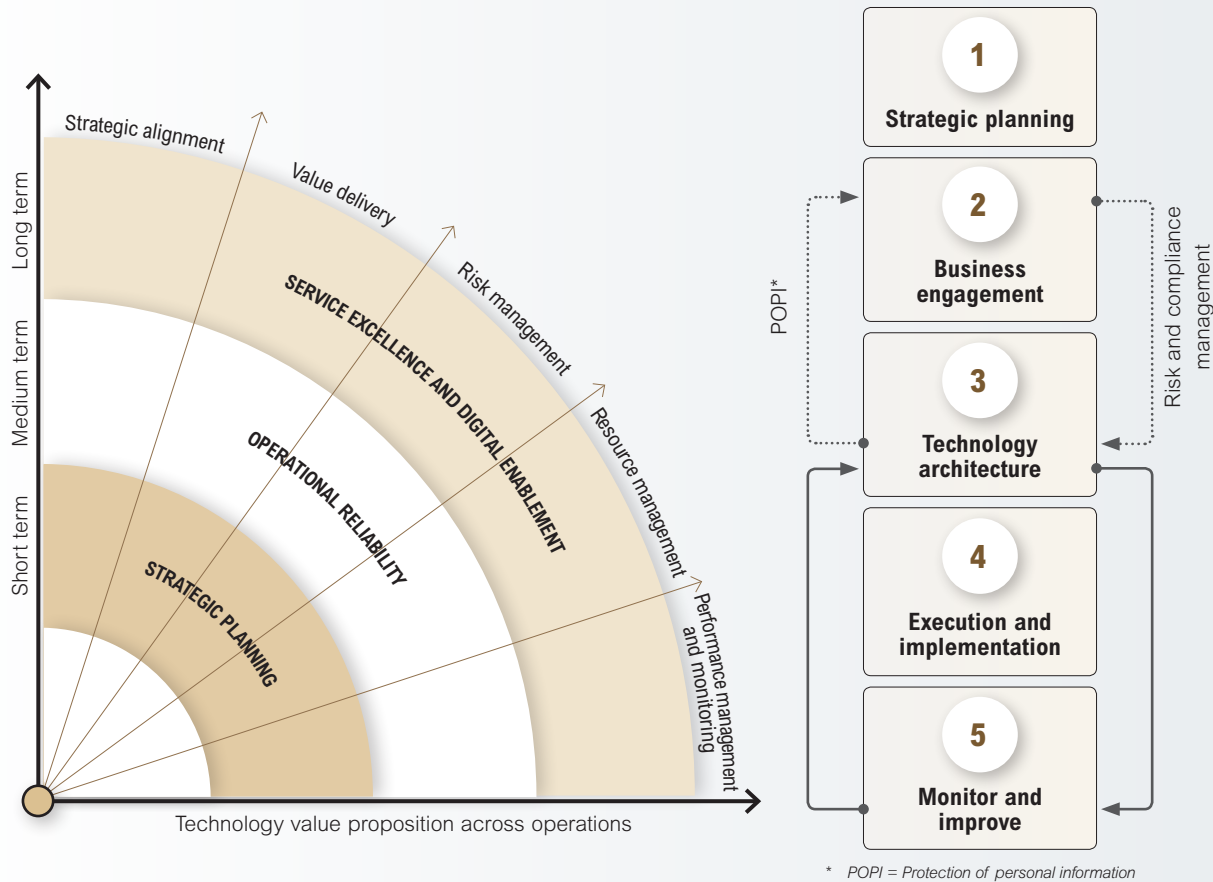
Long term

Medium term

Short term

Strategic alignment

Value delivery

Risk management

Resource management

Performance management and monitoring

SERVICE EXCELLENCE AND DIGITAL ENABLEMENT

OPERATIONAL RELIABILITY

STRATEGIC PLANNING

Technology value proposition across operations

1
Strategic planning

2
Business engagement

3
Technology architecture

4
Execution and implementation

5
Monitor and improve

POPI*

Risk and compliance management

* POPI = Protection of personal information